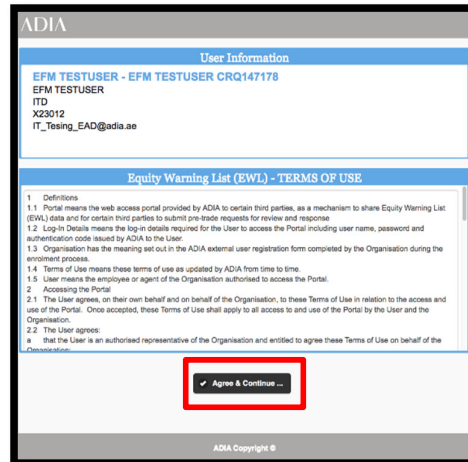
ADIA

User Information

EFM TESTUSER - EFM TESTUSER CRQ147178
EFM TESTUSER
ITD
X23012
IT_Tesing_EAD@adia.ae

Equity Warning List (EWL) - TERMS OF USE

1 Definitions
1.1 Portal means the web access portal provided by ADIA to certain third parties, as a mechanism to share Equity Warning List (EWL) data and for certain third parties to submit pre-trade requests for review and response
1.2 Log-In Details means the log-in details required for the User to access the Portal including user name, password and authentication code issued by ADIA to the User.
1.3 Organisation has the meaning set out in the ADIA external user registration form completed by the Organisation during the enrolment process.
1.4 Terms of Use means these terms of use as updated by ADIA from time to time.
1.5 User means the employee or agent of the Organisation authorised to access the Portal.
2 Accessing the Portal
2.1 The User agrees, on their own behalf and on behalf of the Organisation, to these Terms of Use in relation to the access and use of the Portal. Once accepted, these Terms of Use shall apply to all access to and use of the Portal by the User and the Organisation.
2.2 The User agrees:
a that the User is an authorised representative of the Organisation and entitled to agree these Terms of Use on behalf of the Organisation;

✔ Agree & Continue ...

ADIA Copyright ©